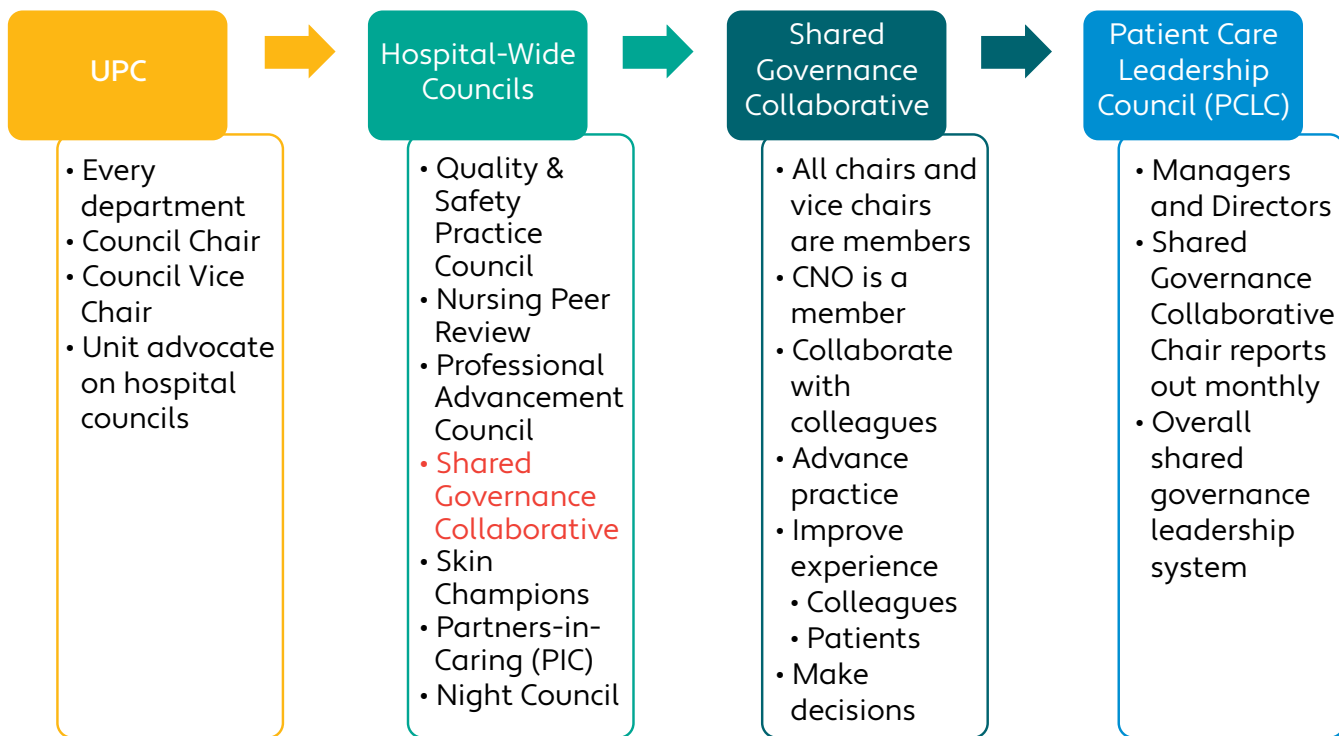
UPC

• Every department
• Council Chair
• Council Vice Chair
• Unit advocate on hospital councils

Hospital-Wide Councils

• Quality & Safety Practice Council
• Nursing Peer Review
• Professional Advancement Council
• Shared Governance Collaborative
• Skin Champions
• Partners-in-Caring (PIC)
• Night Council

Shared Governance Collaborative

• All chairs and vice chairs are members
• CNO is a member
• Collaborate with colleagues
• Advance practice
• Improve experience
  • Colleagues
  • Patients
• Make decisions

Patient Care Leadership Council (PCLC)

• Managers and Directors
• Shared Governance Collaborative Chair reports out monthly
• Overall shared governance leadership system